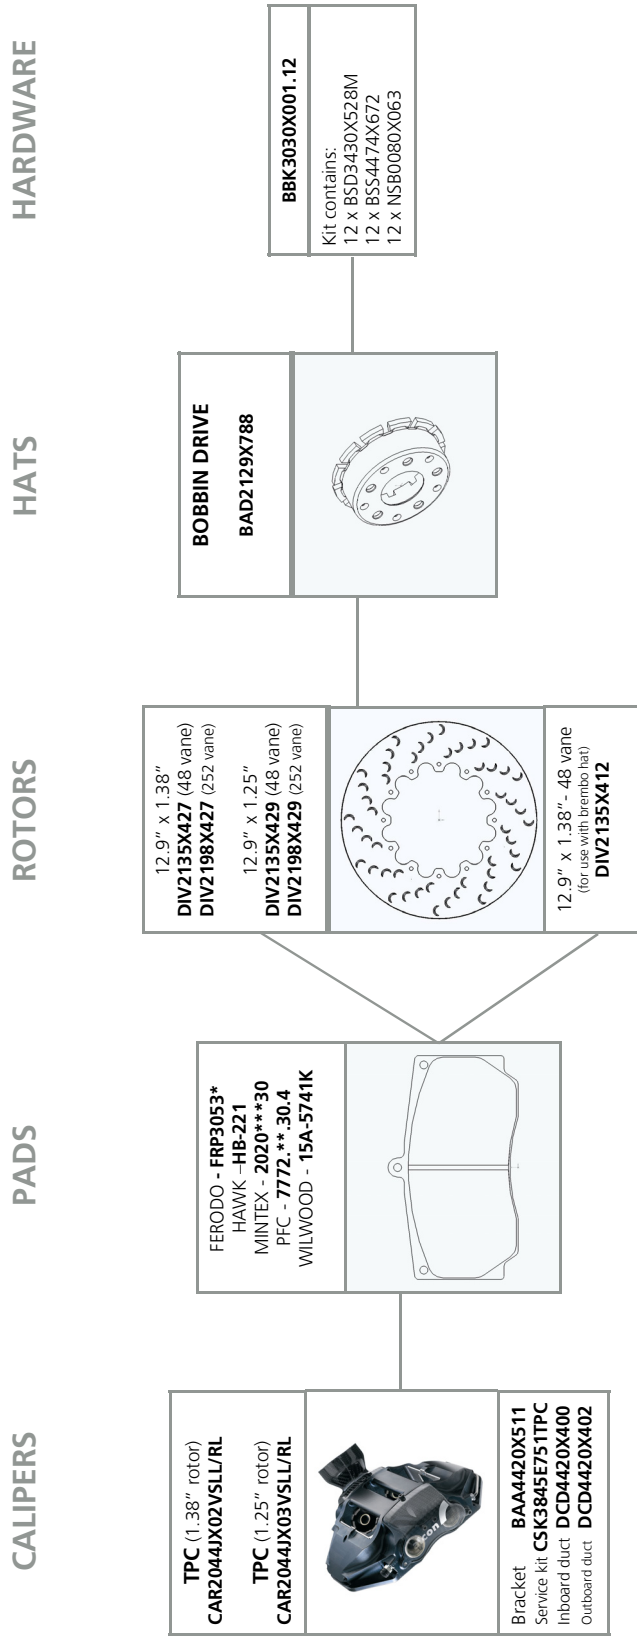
CALIPERS

TPC (1.38" rotor)
CAR2044JX02VSLL/RL

TPC (1.25" rotor)
CAR2044JX03VSLL/RL

Bracket BAA4420X511
Service kit CSK3845E751TPC
Inboard duct DCD4420X400
Outboard duct DCD4420X402

PADS

FERODO - FRP3053*
HAWK –HB-221
MINTEX - 2020**30
PFC - 7772.**.30.4
WILWOOD - 15A-5741K

ROTORS

12.9" x 1.38"
DIV2135X427 (48 vane)
DIV2198X427 (252 vane)

12.9" x 1.25"
DIV2135X429 (48 vane)
DIV2198X429 (252 vane)

12.9" x 1.38"- 48 vane
(for use with brembo hat)
DIV2135X412

HATS

BOBBIN DRIVE
BAD2129X788

HARDWARE

BBK3030X001.12

Kit contains:
12 x BSD3430X528M
12 x BSS4474X672
12 x NSB0080X063